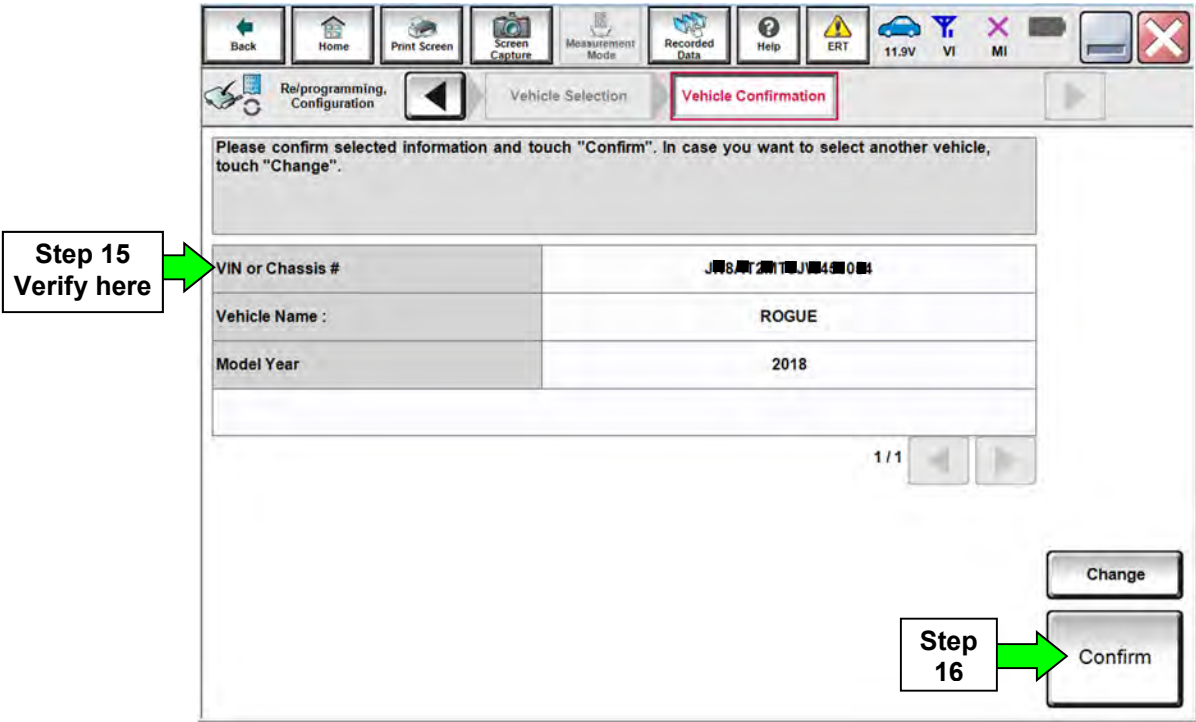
Back Home Print Screen Screen Capture Measurement Mode Recorded Data Help ERT 11.9V VI MI

Re/programming, Configuration

Vehicle Selection

Vehicle Confirmation

Please confirm selected information and touch "Confirm". In case you want to select another vehicle, touch "Change".

Step 15 Verify here

| VIN or Chassis # | J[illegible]8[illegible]T2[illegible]1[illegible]J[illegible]45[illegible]0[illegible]4 |
|---|---|
| Vehicle Name : | ROGUE |
| Model Year | 2018 |

1/1

Change

Step 16

Confirm